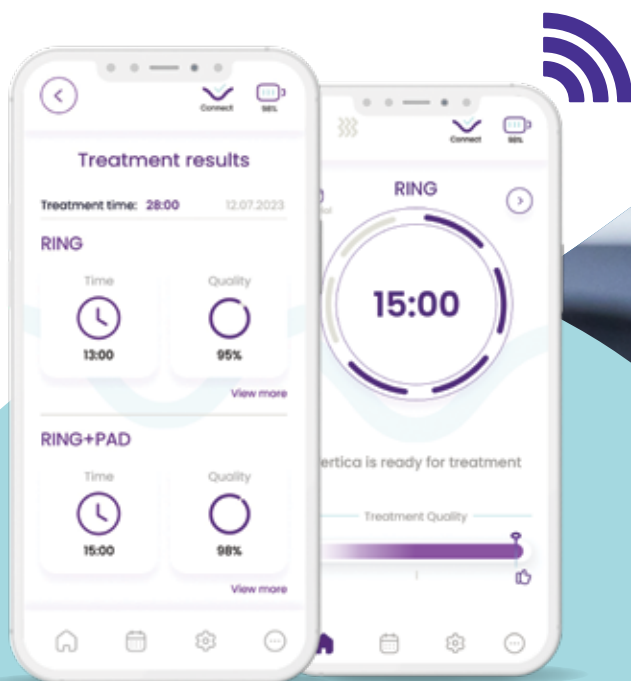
Connect 98%

Treatment results

Treatment time: 28:00 12.07.2023

RING

Time

13:00

Quality

95%

View more

RING+PAD

Time

15:00

Quality

98%

View more

Connect 98%

RING

15:00

ertica is ready for treatment

Treatment Quality